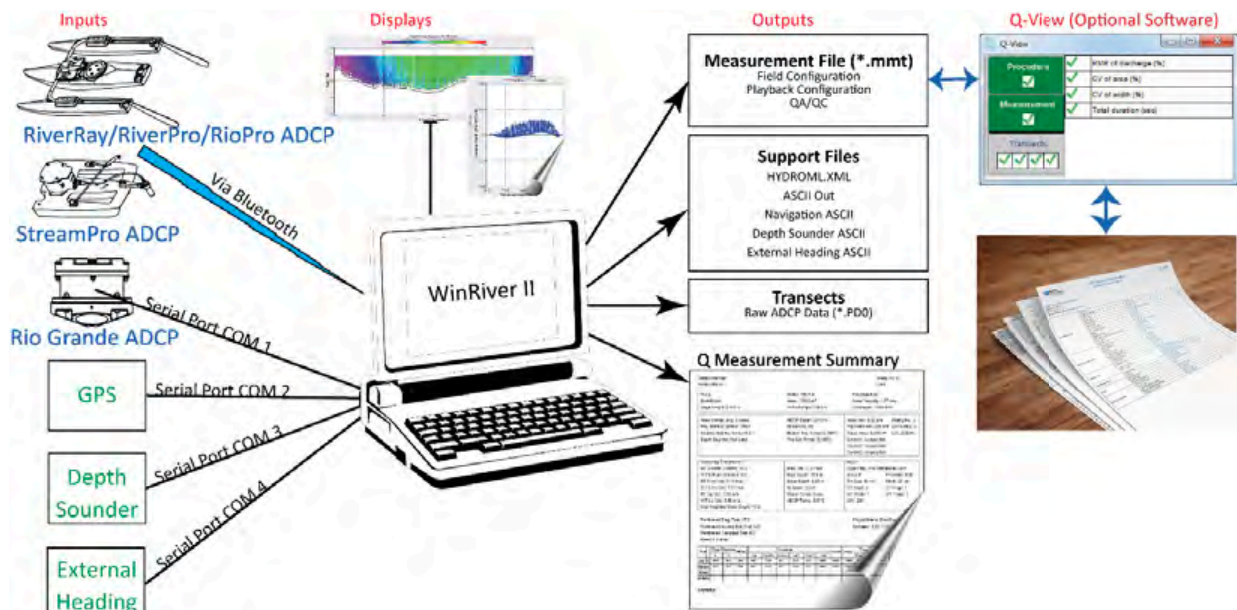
Inputs

Displays

Outputs

Q-View (Optional Software)

RiverRay/RiverPro/RioPro ADCP

Via Bluetooth

StreamPro ADCP

Serial Port COM 1

Rio Grande ADCP

GPS

Serial Port COM 2

Depth Sounder

Serial Port COM 3

External Heading

Serial Port COM 4

WinRiver II

Measurement File (*.mmt)
Field Configuration
Playback Configuration
QA/QC

Support Files
HYDROML.XML
ASCII Out
Navigation ASCII
Depth Sounder ASCII
External Heading ASCII

Transects
Raw ADCP Data (*.PD0)

Q Measurement Summary

Q-View

Procedure

Measurement

Transects

RSM of discharge (%)

CV of area (%)

CV of width (%)

Total duration (sec)